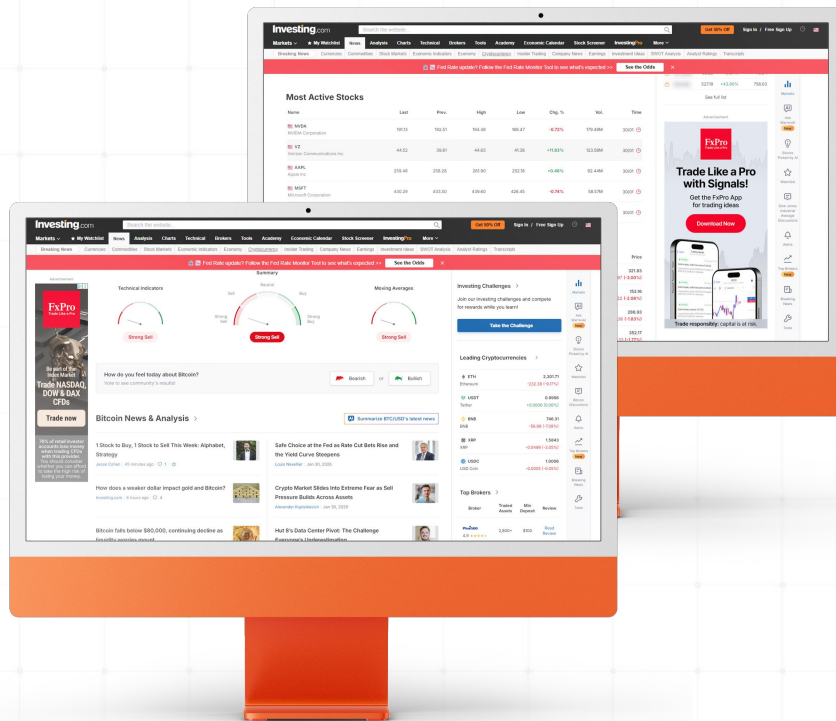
Investing.com
Search the website
Get 50% Off
Sign In / Free Sign Up
Markets
My Watchlist
News
Analysis
Charts
Technical
Brokers
Tools
Academy
Economic Calendar
Stock Screener
InvestingPro
More
Breaking News
Currencies
Commodities
Stock Markets
Economic Indicators
Economy
Cryptocurrency
Insider Trading
Company News
Earnings
Investment Ideas
SWOT Analysis
Analyst Ratings
Transcripts

Fed Rate update? Follow the Fed Rate Monitor Tool to see what's expected >>
See the Odds

Most Active Stocks

| Name | Last | Prev. | High | Low | Chg. % | Vol. | Time |
|---|---|---|---|---|---|---|---|
| NVDA NVIDIA Corporation | 191.13 | 192.51 | 194.48 | 186.47 | -0.72% | 179.49M | 30/01 |
| VZ Verizon Communications Inc | 44.52 | 39.91 | 44.63 | 41.35 | +11.83% | 123.59M | 30/01 |
| AAPL Apple Inc | 259.48 | 258.28 | 260.90 | 252.18 | +0.46% | 92.44M | 30/01 |
| MSFT Microsoft Corporation | 430.29 | 433.50 | 439.60 | 426.45 | -0.74% | 58.57M | 30/01 |

See full list
Advertisement
FxPro
Trade Like a Pro
Trade Like a Pro with Signals!
Get the FxPro App for trading ideas
Download Now
Trade responsibly: capital is at risk.

Markets
Ask WarrenAI
New
Stock Screener
Watchlists
Bitcoin Discussions
Alerts
Top Brokers
New
Breaking News
Tools

Advertisement
FxPro
Trade Like a Pro
Be part of the Boldest Market
Trade NASDAQ, DOW & DAX CFDs
Trade now
78% of retail investor accounts lose money when trading CFDs with this provider. You should consider whether you can afford to take the high risk of losing your money.

Summary
Technical Indicators
Neutral
Sell
Buy
Strong Sell
Strong Buy
Strong Sell
Strong Sell
Moving Averages
Strong Sell

How do you feel today about Bitcoin?
Vote to see community's results!
Bearish
or
Bullish

Bitcoin News & Analysis
Summarize BTC/USD's latest news

1 Stock to Buy, 1 Stock to Sell This Week: Alphabet, Strategy
Jesse Cohen · 45 minutes ago · 1
Safe Choice at the Fed as Rate Cut Bets Rise and the Yield Curve Steepens
Louis Navellier · Jan 30, 2026
How does a weaker dollar impact gold and Bitcoin?
Investing.com · 3h ago · 4
Crypto Market Slides Into Extreme Fear as Sell Pressure Builds Across Assets
Alexander Kuptsikevich · Jan 30, 2026
Bitcoin falls below $80,000, continuing decline as liquidity worries mount
Hut 8's Data Center Pivot: The Challenge Everyone's Underestimating

Investing Challenges
Join our investing challenges and compete for rewards while you learn!
Take the Challenge

Leading Cryptocurrencies
ETH Ethereum 2,301.71 -232.38 (-9.17%)
USDT Tether 0.9986 +0.0000 (0.00%)
BNB BNB 746.31 -56.96 (-7.09%)
XRP XRP 1.5043 -0.0185 (-1.22%)
USDC USD Coin 1.0006 -0.0003 (-0.03%)

Top Brokers
| Broker | Traded Assets | Min Deposit | Review |
|---|---|---|---|
| 4.6 | 2,500+ | $100 | Read Review |

Price
321.83
152.16
252.17